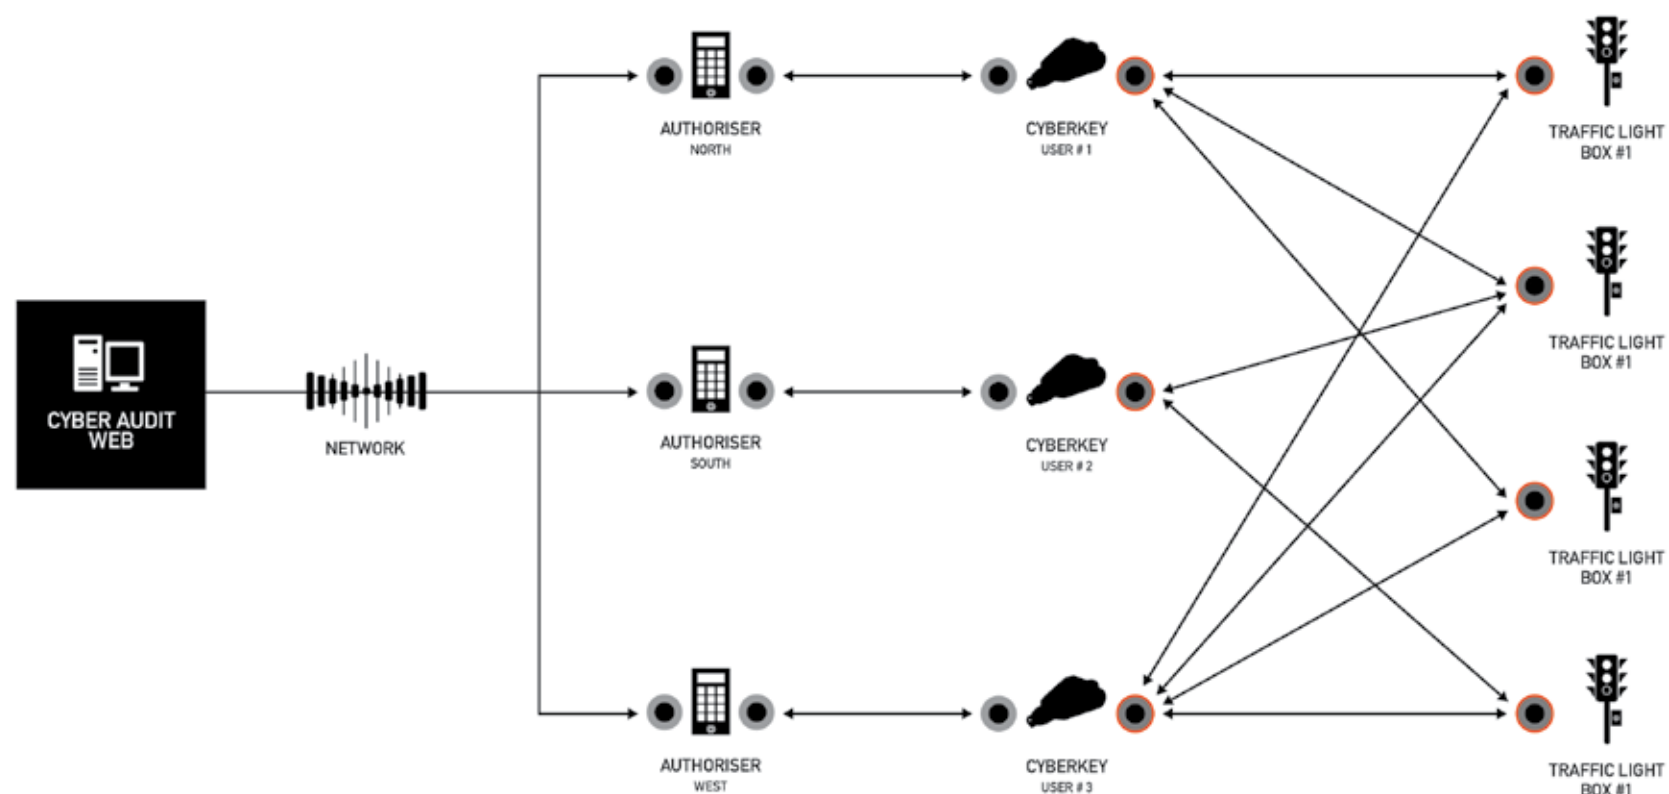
CYBER AUDIT WEB

NETWORK

AUTHORISER
NORTH

AUTHORISER
SOUTH

AUTHORISER
WEST

CYBERKEY
USER # 1

CYBERKEY
USER # 2

CYBERKEY
USER # 3

TRAFFIC LIGHT
BOX #1

TRAFFIC LIGHT
BOX #1

TRAFFIC LIGHT
BOX #1

TRAFFIC LIGHT
BOX #1